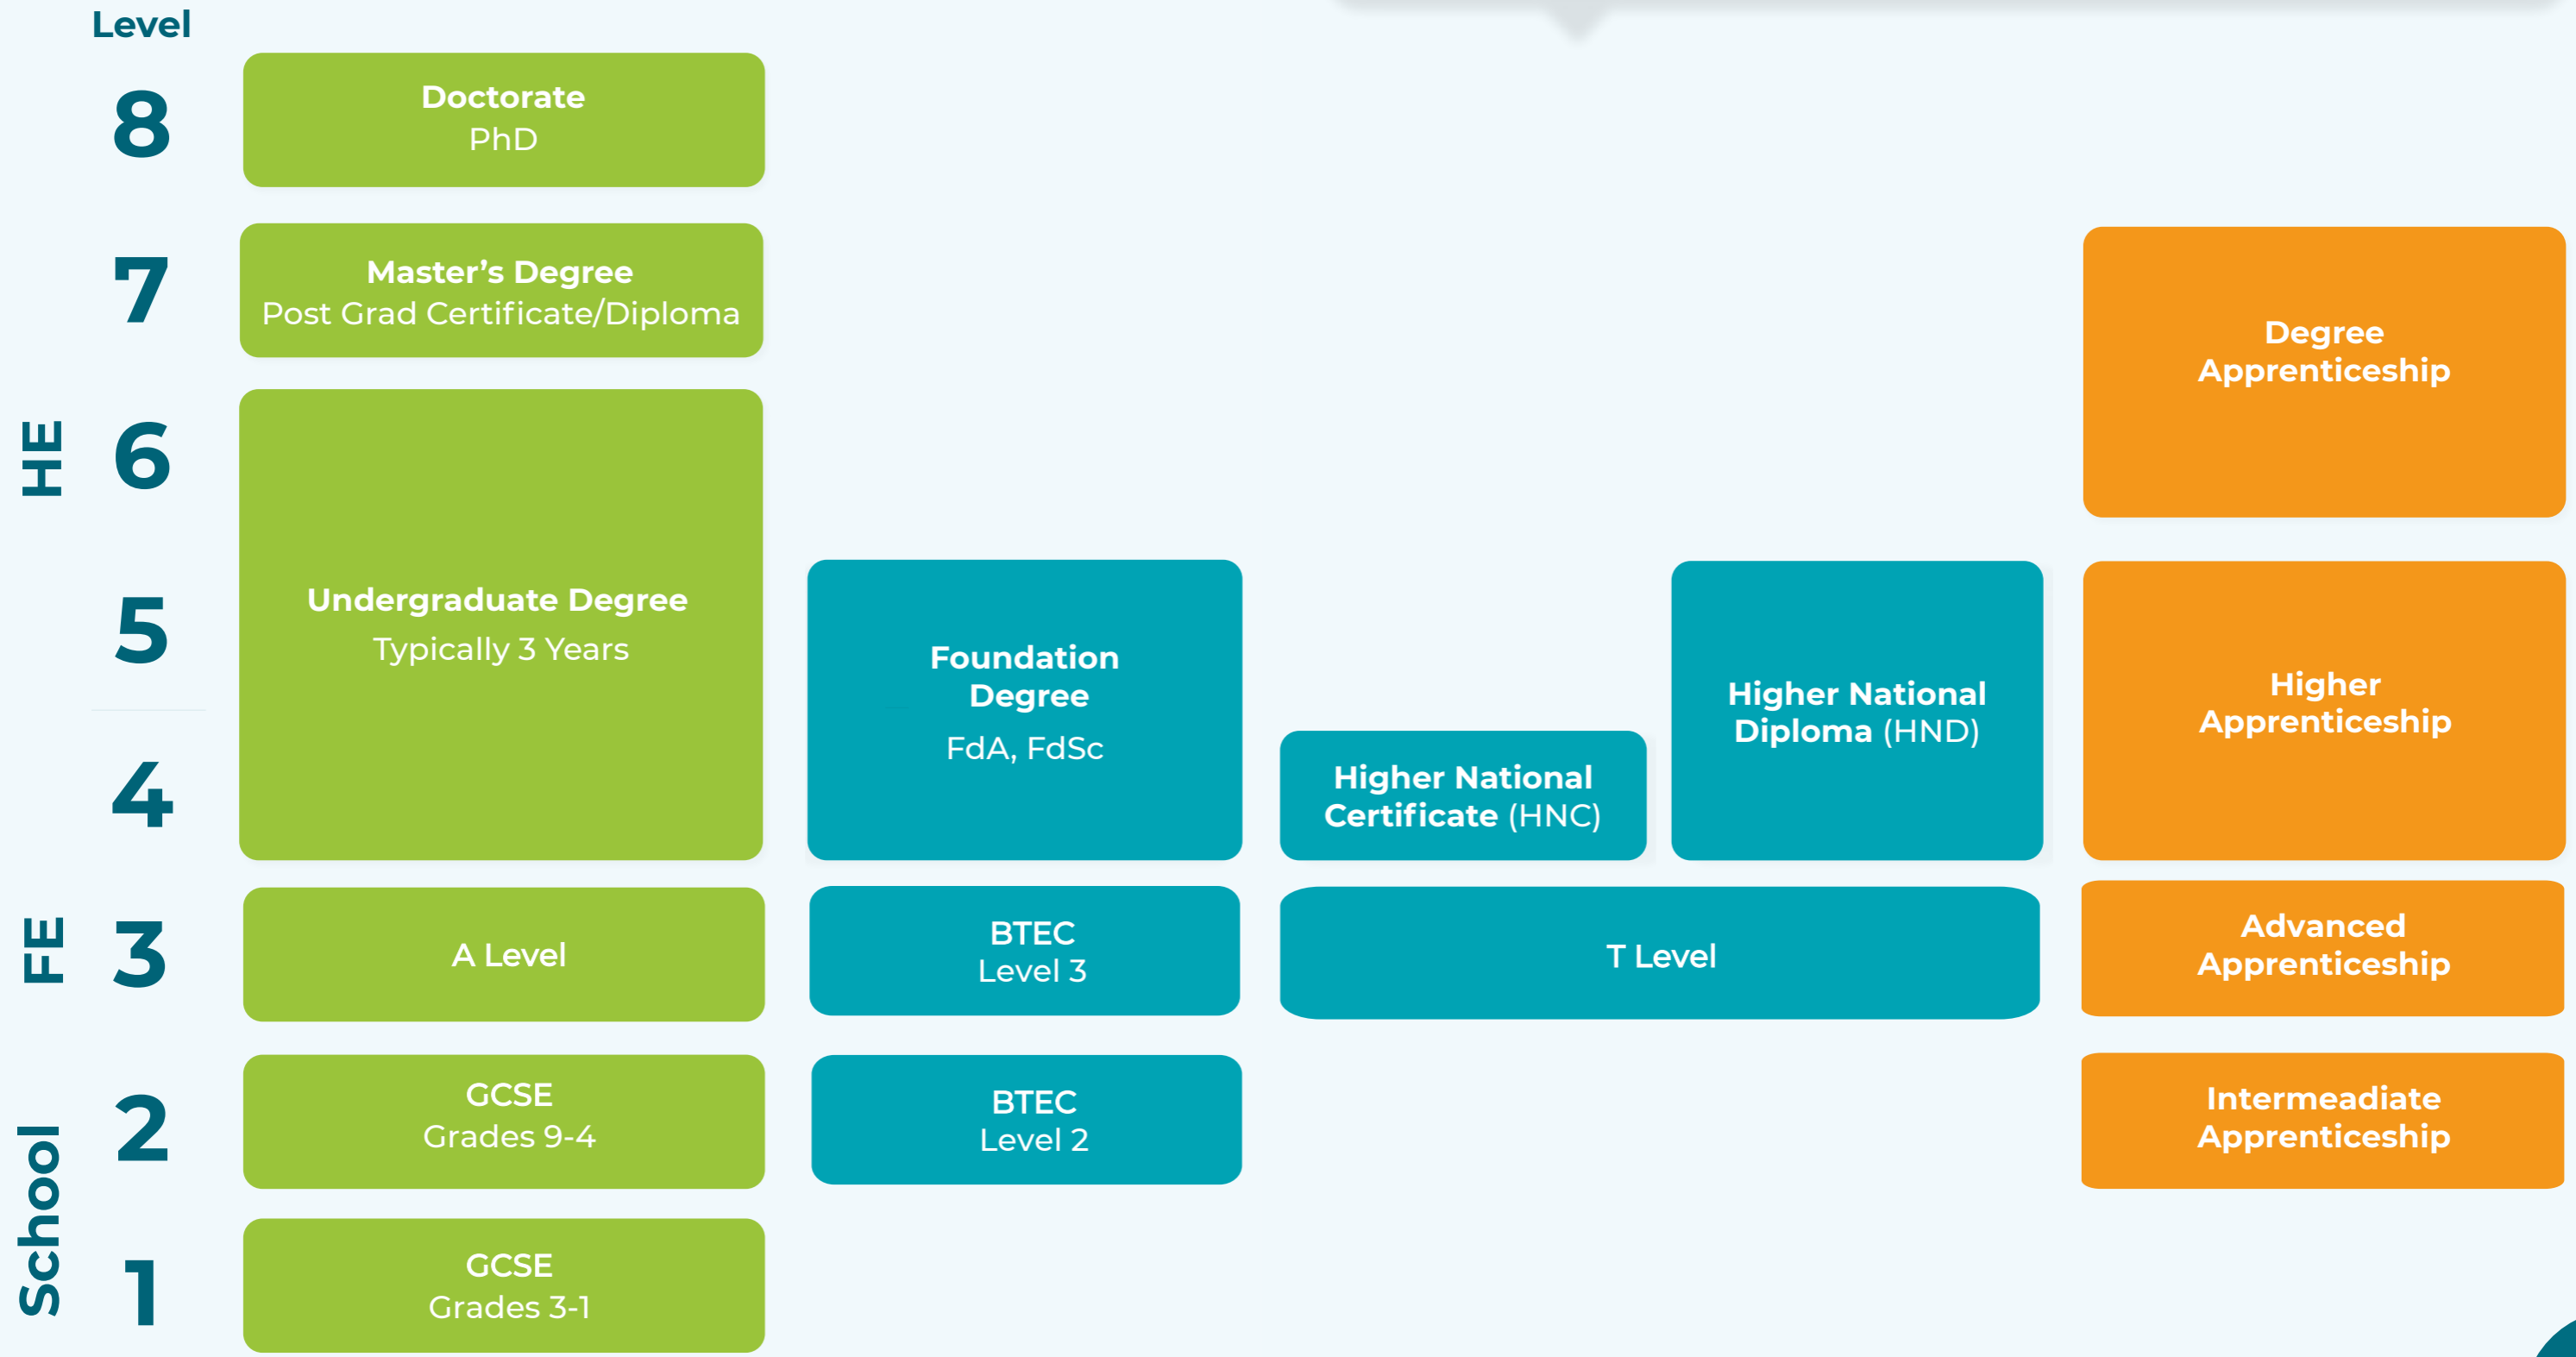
Level

8
Doctorate
PhD

7
Master’s Degree
Post Grad Certificate/Diploma

Degree Apprenticeship

HE

6

5
Undergraduate Degree
Typically 3 Years

Foundation Degree
FdA, FdSc

Higher National Diploma (HND)

Higher Apprenticeship

4
Higher National Certificate (HNC)

FE

3
A Level

BTEC
Level 3

T Level

Advanced Apprenticeship

School

2
GCSE
Grades 9-4

BTEC
Level 2

Intermeadiate Apprenticeship

1
GCSE
Grades 3-1